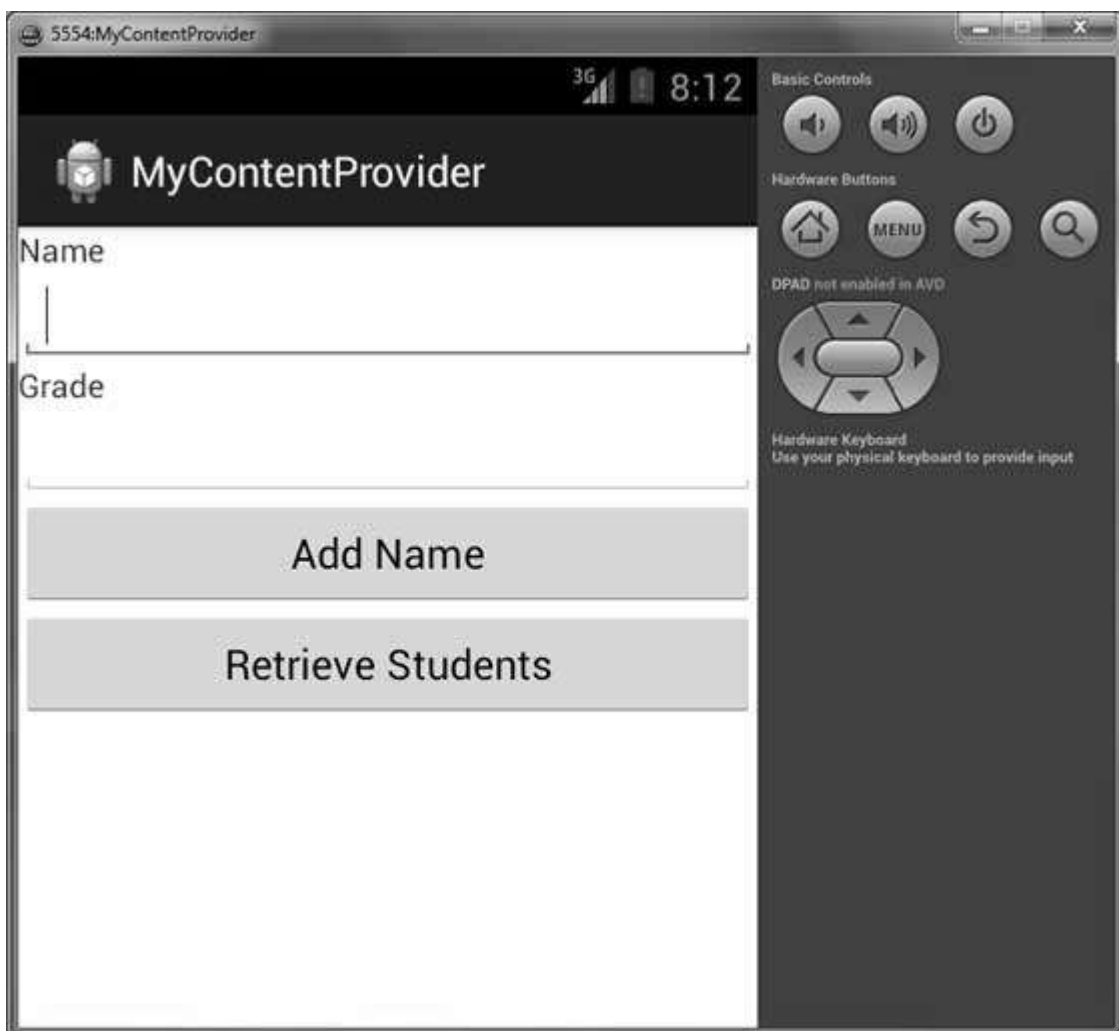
5554:MyContentProvider

3G 8:12

MyContentProvider

Name

Grade

Add Name

Retrieve Students

Basic Controls

Hardware Buttons

MENU

DPAD not enabled in AVD

Hardware Keyboard
Use your physical keyboard to provide input